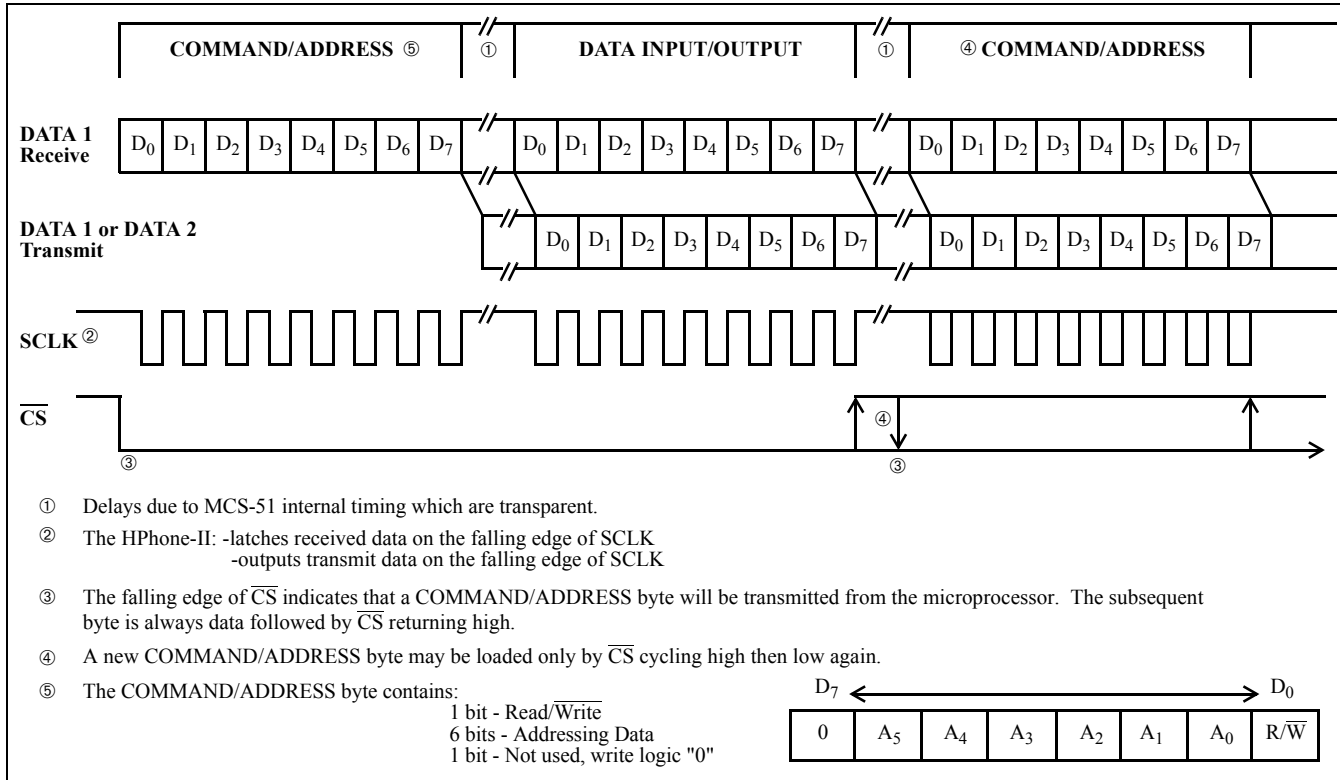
COMMAND/ADDRESS ⑤ | ① | DATA INPUT/OUTPUT | ① | ④ COMMAND/ADDRESS

DATA 1 Receive $D_0$ $D_1$ $D_2$ $D_3$ $D_4$ $D_5$ $D_6$ $D_7$ $D_0$ $D_1$ $D_2$ $D_3$ $D_4$ $D_5$ $D_6$ $D_7$ $D_0$ $D_1$ $D_2$ $D_3$ $D_4$ $D_5$ $D_6$ $D_7$

DATA 1 or DATA 2 Transmit $D_0$ $D_1$ $D_2$ $D_3$ $D_4$ $D_5$ $D_6$ $D_7$ $D_0$ $D_1$ $D_2$ $D_3$ $D_4$ $D_5$ $D_6$ $D_7$

SCLK ②

$\overline{CS}$ ④

③ ③

① Delays due to MCS-51 internal timing which are transparent.

② The HPhone-II: -latches received data on the falling edge of SCLK
-outputs transmit data on the falling edge of SCLK

③ The falling edge of $\overline{CS}$ indicates that a COMMAND/ADDRESS byte will be transmitted from the microprocessor. The subsequent byte is always data followed by $\overline{CS}$ returning high.

④ A new COMMAND/ADDRESS byte may be loaded only by $\overline{CS}$ cycling high then low again.

⑤ The COMMAND/ADDRESS byte contains:
1 bit - Read/$\overline{\text{Write}}$
6 bits - Addressing Data
1 bit - Not used, write logic "0"

$D_7$ $D_0$

| 0 | $A_5$ | $A_4$ | $A_3$ | $A_2$ | $A_1$ | $A_0$ | R/$\overline{W}$ |
|---|---|---|---|---|---|---|---|